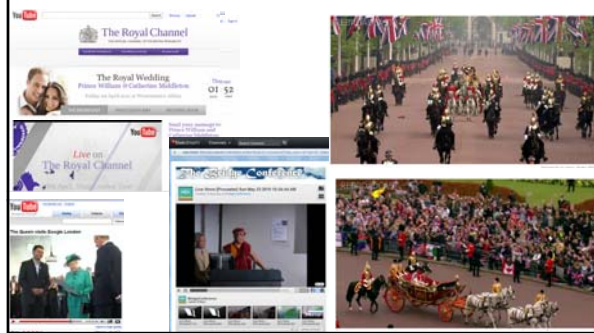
YouTube

The Royal Channel

The Royal Wedding
Prince William & Catherine Middleton

01 52

YouTube

Live on
The Royal Channel

Send your message to Prince William and Catherine Middleton

The Queen visits Google London

The Dalai Conference